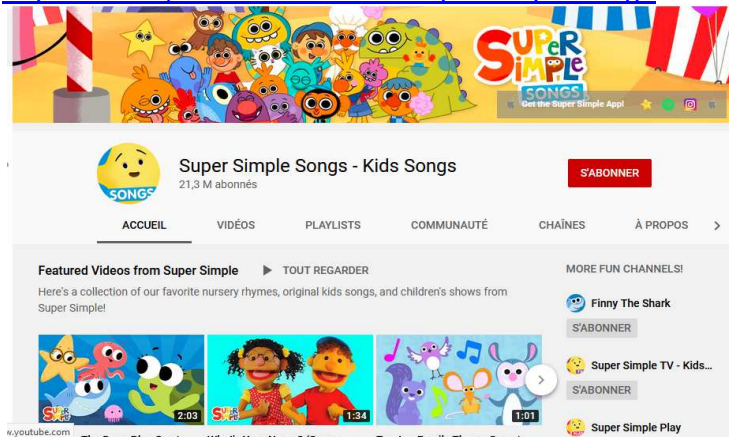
Super Simple SONGS

Get the Super Simple App!

SONGS

Super Simple Songs - Kids Songs
21,3 M abonnés

S'ABONNER

ACCUEIL VIDÉOS PLAYLISTS COMMUNAUTÉ CHAÎNES À PROPOS

Featured Videos from Super Simple ▶ TOUT REGARDER

Here's a collection of our favorite nursery rhymes, original kids songs, and children's shows from Super Simple!

2:03
1:34
1:01

MORE FUN CHANNELS!

Finny The Shark
S'ABONNER

Super Simple TV - Kids...
S'ABONNER

Super Simple Play

w.youtube.com